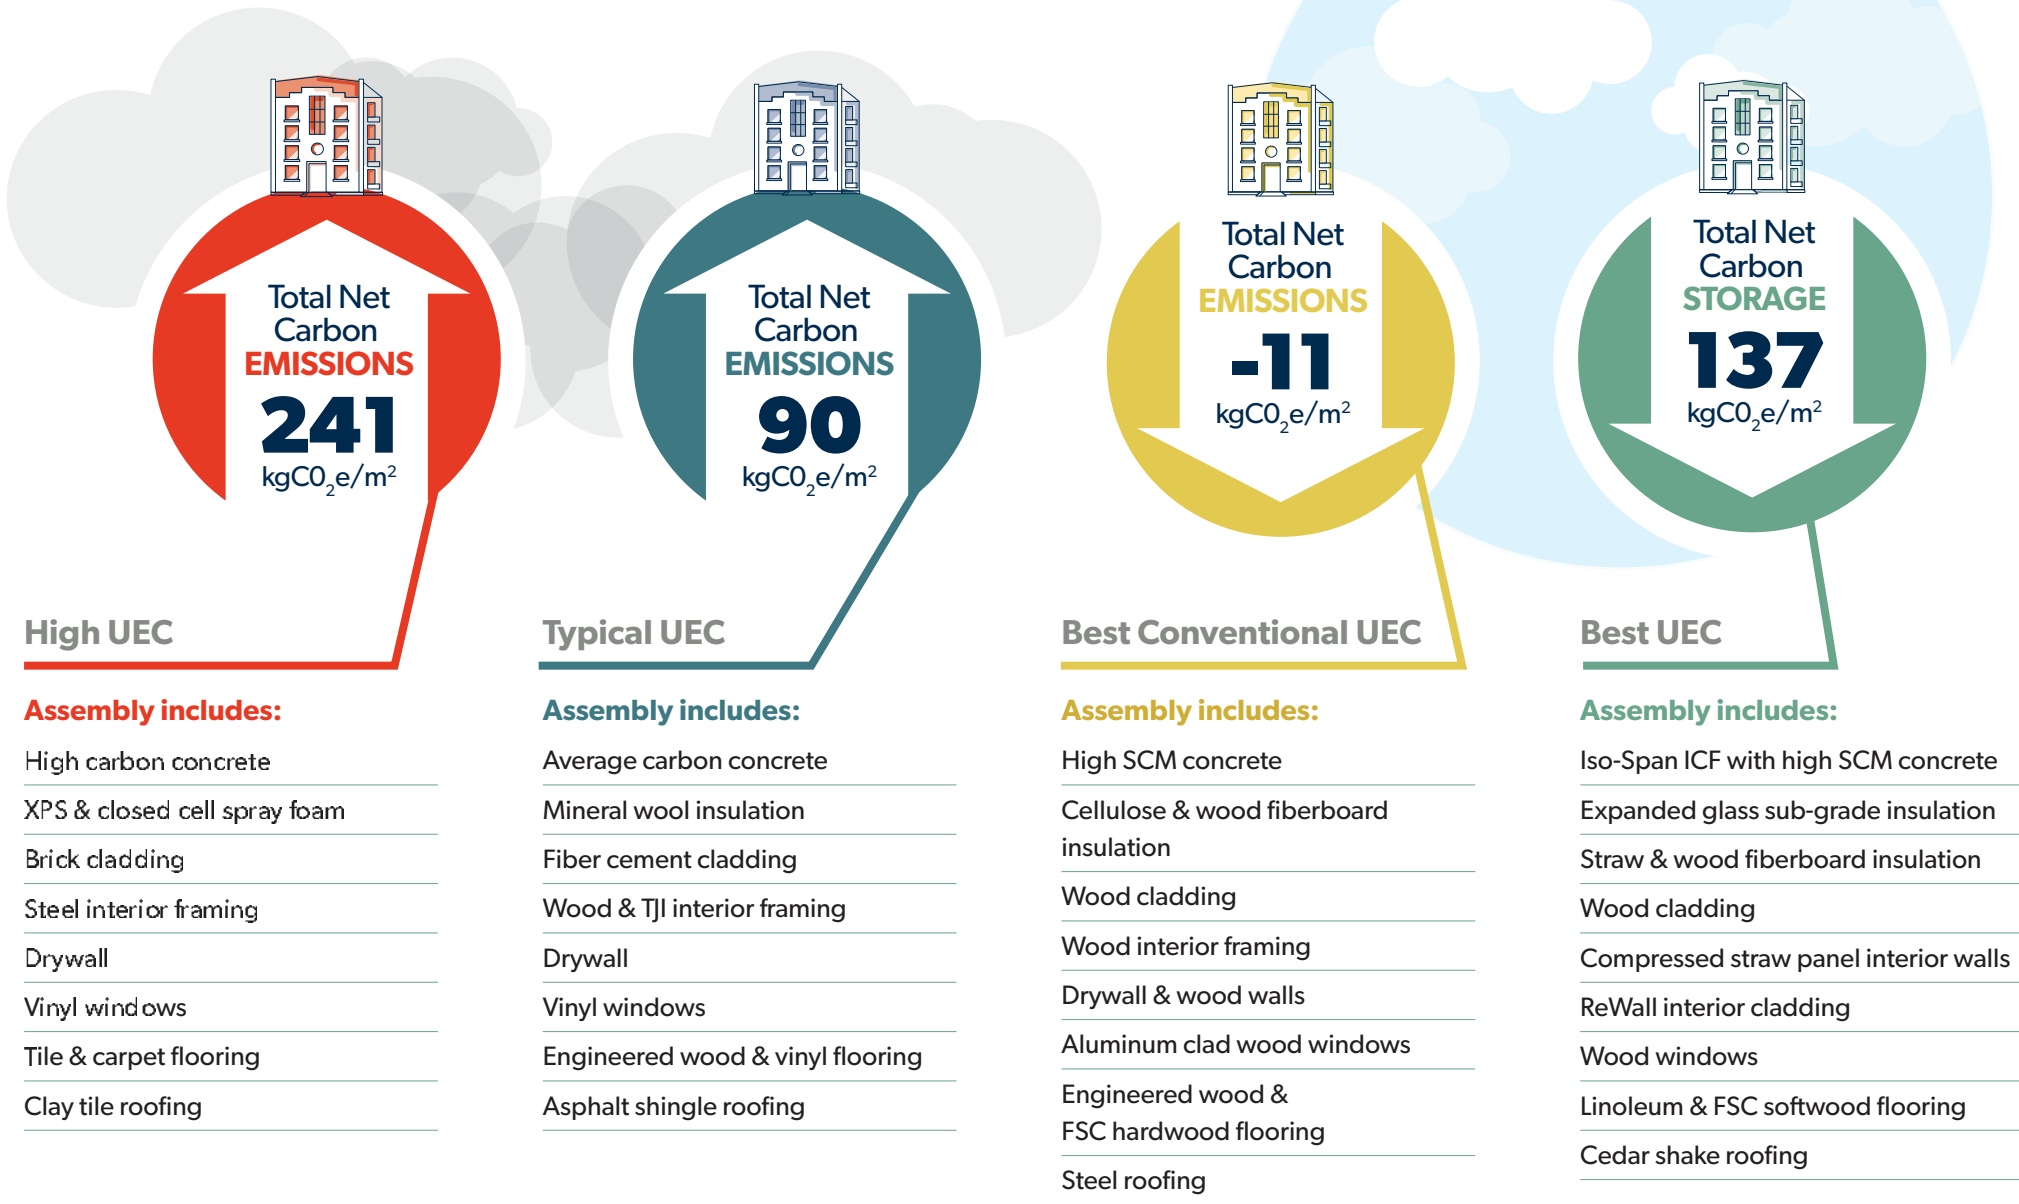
Total Net Carbon EMISSIONS
241
kgC0$_2$e/m$^2$

High UEC

Assembly includes:
High carbon concrete
XPS & closed cell spray foam
Brick cladding
Steel interior framing
Drywall
Vinyl windows
Tile & carpet flooring
Clay tile roofing

Total Net Carbon EMISSIONS
90
kgC0$_2$e/m$^2$

Typical UEC

Assembly includes:
Average carbon concrete
Mineral wool insulation
Fiber cement cladding
Wood & TJI interior framing
Drywall
Vinyl windows
Engineered wood & vinyl flooring
Asphalt shingle roofing

Total Net Carbon EMISSIONS
-11
kgC0$_2$e/m$^2$

Best Conventional UEC

Assembly includes:
High SCM concrete
Cellulose & wood fiberboard insulation
Wood cladding
Wood interior framing
Drywall & wood walls
Aluminum clad wood windows
Engineered wood & FSC hardwood flooring
Steel roofing

Total Net Carbon STORAGE
137
kgC0$_2$e/m$^2$

Best UEC

Assembly includes:
Iso-Span ICF with high SCM concrete
Expanded glass sub-grade insulation
Straw & wood fiberboard insulation
Wood cladding
Compressed straw panel interior walls
ReWall interior cladding
Wood windows
Linoleum & FSC softwood flooring
Cedar shake roofing